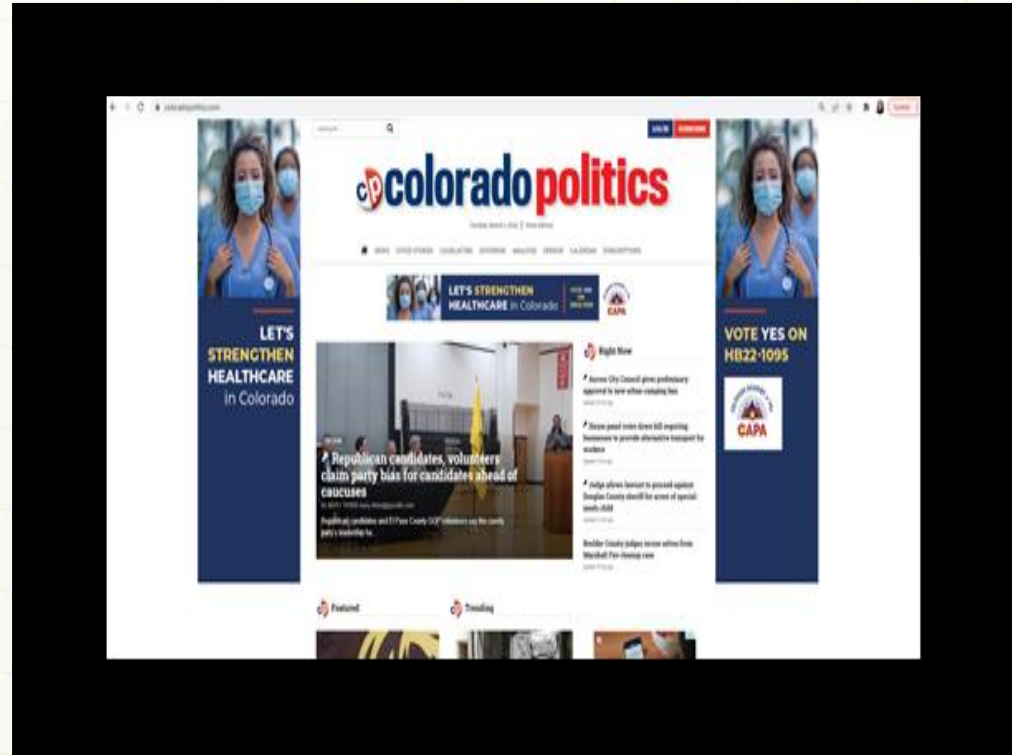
coloradopolitics.com

Search...

LOG IN SUBSCRIBE

CP colorado politics

NEWS OFFICE STORIES LEGISLATURE GOVERNOR ANALYSIS OPINION CALENDAR SUBSCRIPTIONS

LET'S STRENGTHEN HEALTHCARE in Colorado

CAPA

LET'S STRENGTHEN HEALTHCARE in Colorado

VOTE YES ON HB22-1095

CAPA

Republican candidates, volunteers claim party bias for candidates ahead of caucuses

Republican candidates and El Paso County GOP volunteers say the county party's leadership ha...

Right Now

Aurora City Council gives preliminary approval to new urban camping ban

House panel votes down bill requiring businesses to provide alternative transport for workers

Judge allows lawsuit to proceed against Douglas County sheriff for arrest of special needs child

Boulder County judges recuse selves from Marshall Fire cleanup case

Featured

Trending